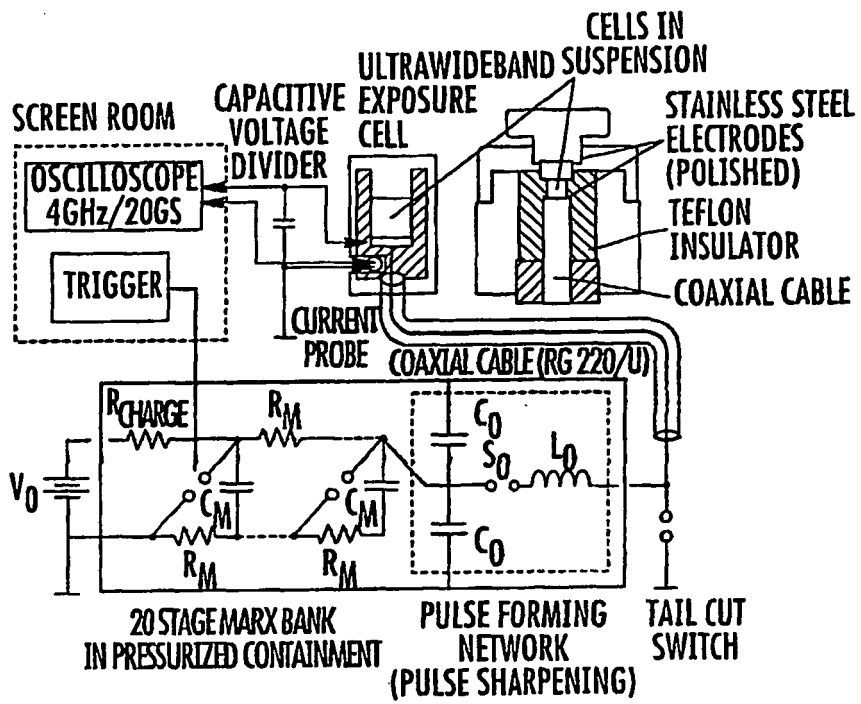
SCREEN ROOM

OSCILLOSCOPE 4GHz/20GS

TRIGGER

CAPACITIVE VOLTAGE DIVIDER

ULTRAWIDEBAND EXPOSURE CELL

CELLS IN SUSPENSION

STAINLESS STEEL ELECTRODES (POLISHED)

TEFLON INSULATOR

COAXIAL CABLE

CURRENT PROBE

COAXIAL CABLE (RG 220/U)

$R_{CHARGE}$

$R_M$

$V_0$

$C_M$

$C_M$

$R_M$

$R_M$

$C_0$

$S_0$

$L_0$

$C_0$

20 STAGE MARX BANK IN PRESSURIZED CONTAINMENT

PULSE FORMING NETWORK (PULSE SHARPENING)

TAIL CUT SWITCH